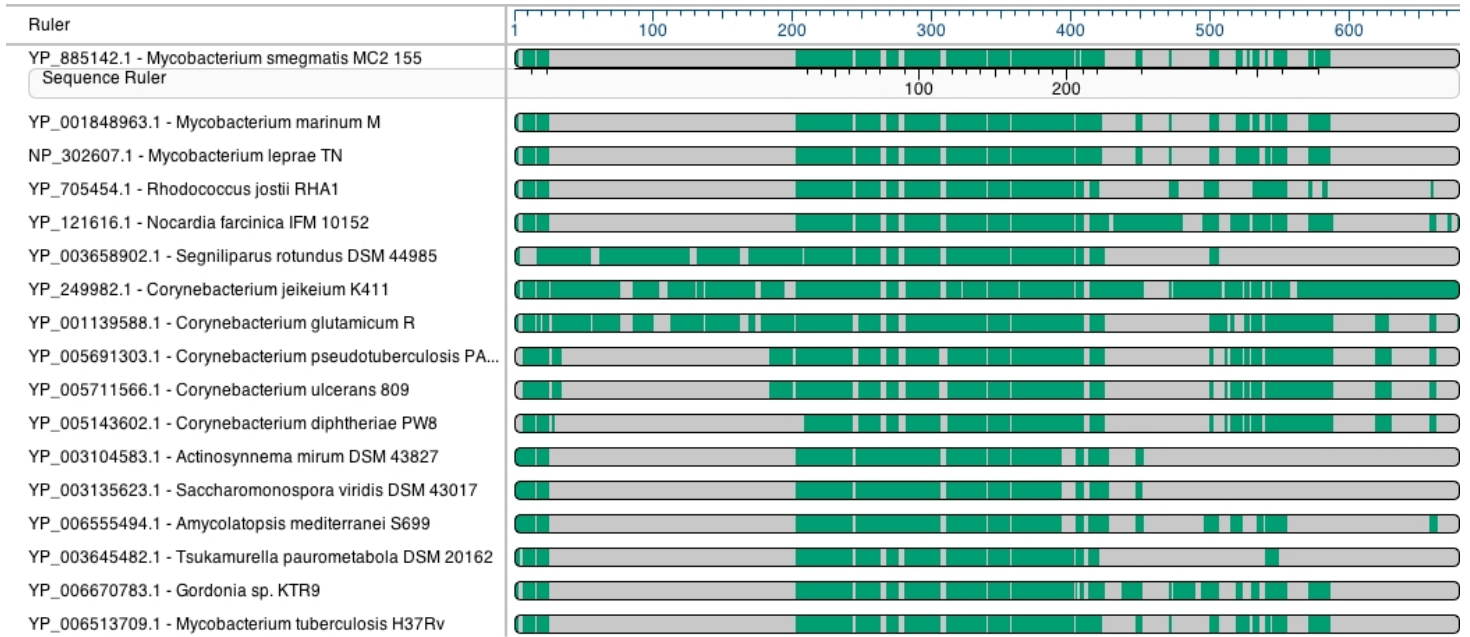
Ruler

1 100 200 300 400 500 600

YP_885142.1 - Mycobacterium smegmatis MC2 155

Sequence Ruler

100 200

YP_001848963.1 - Mycobacterium marinum M

NP_302607.1 - Mycobacterium leprae TN

YP_705454.1 - Rhodococcus jostii RHA1

YP_121616.1 - Nocardia farcinica IFM 10152

YP_003658902.1 - Segniliparus rotundus DSM 44985

YP_249982.1 - Corynebacterium jeikeium K411

YP_001139588.1 - Corynebacterium glutamicum R

YP_005691303.1 - Corynebacterium pseudotuberculosis PA...

YP_005711566.1 - Corynebacterium ulcerans 809

YP_005143602.1 - Corynebacterium diphtheriae PW8

YP_003104583.1 - Actinosynnema mirum DSM 43827

YP_003135623.1 - Saccharomonospora viridis DSM 43017

YP_006555494.1 - Amycolatopsis mediterranei S699

YP_003645482.1 - Tsukamurella paurometabola DSM 20162

YP_006670783.1 - Gordonia sp. KTR9

YP_006513709.1 - Mycobacterium tuberculosis H37Rv